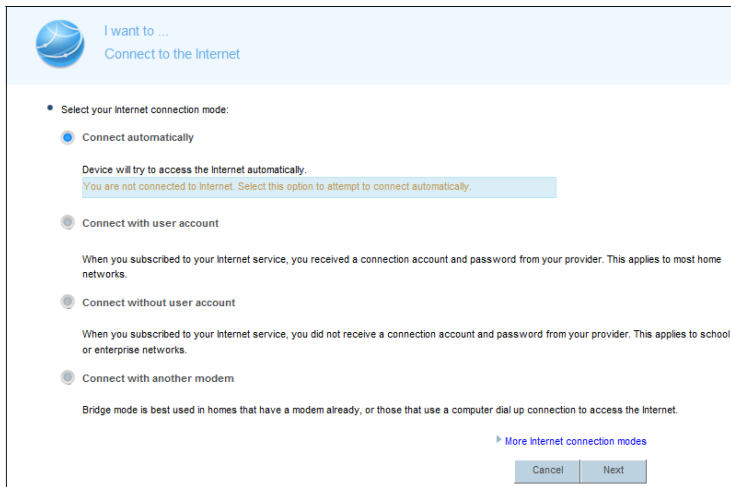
I want to ...
Connect to the Internet

Select your Internet connection mode:

Connect automatically

Device will try to access the Internet automatically.
You are not connected to Internet. Select this option to attempt to connect automatically.

Connect with user account

When you subscribed to your Internet service, you received a connection account and password from your provider. This applies to most home networks.

Connect without user account

When you subscribed to your Internet service, you did not receive a connection account and password from your provider. This applies to school or enterprise networks.

Connect with another modem

Bridge mode is best used in homes that have a modem already, or those that use a computer dial up connection to access the Internet.

More Internet connection modes

Cancel Next